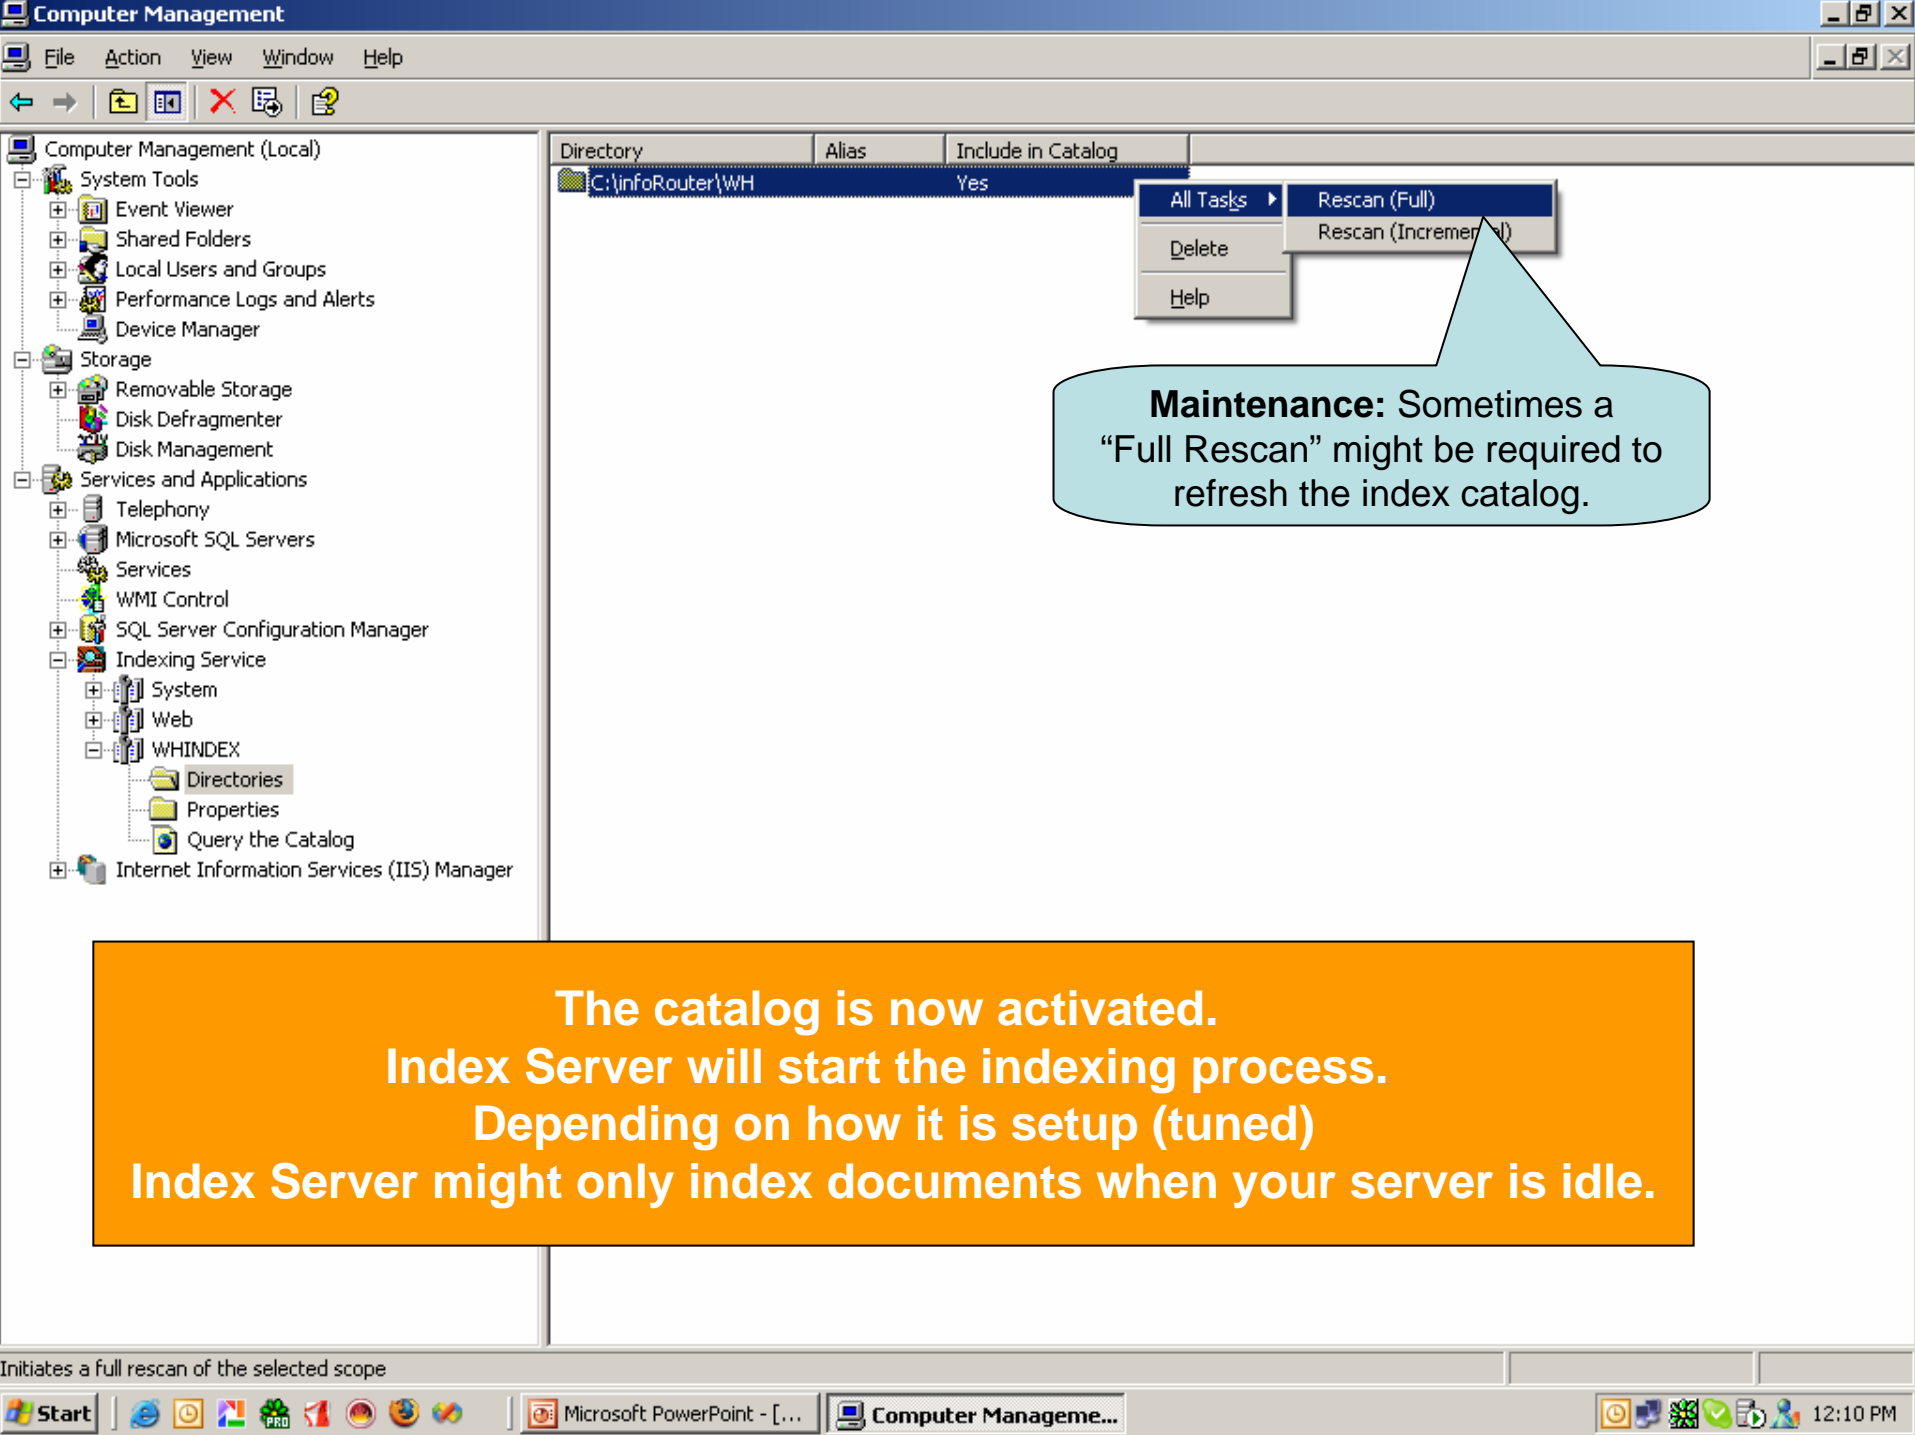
Computer Management

File Action View Window Help

Computer Management (Local)
System Tools
Event Viewer
Shared Folders
Local Users and Groups
Performance Logs and Alerts
Device Manager
Storage
Removable Storage
Disk Defragmenter
Disk Management
Services and Applications
Telephony
Microsoft SQL Servers
Services
WMI Control
SQL Server Configuration Manager
Indexing Service
System
Web
WHINDEX
Directories
Properties
Query the Catalog
Internet Information Services (IIS) Manager

| Directory | Alias | Include in Catalog |
|---|---|---|
| C:\infoRouter\WH | | Yes |

All Tasks
Delete
Help

Rescan (Full)
Rescan (Increme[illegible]l)

**Maintenance:** Sometimes a “Full Rescan” might be required to refresh the index catalog.

The catalog is now activated.
Index Server will start the indexing process.
Depending on how it is setup (tuned)
Index Server might only index documents when your server is idle.

Initiates a full rescan of the selected scope

Start Microsoft PowerPoint - [... Computer Manageme... 12:10 PM